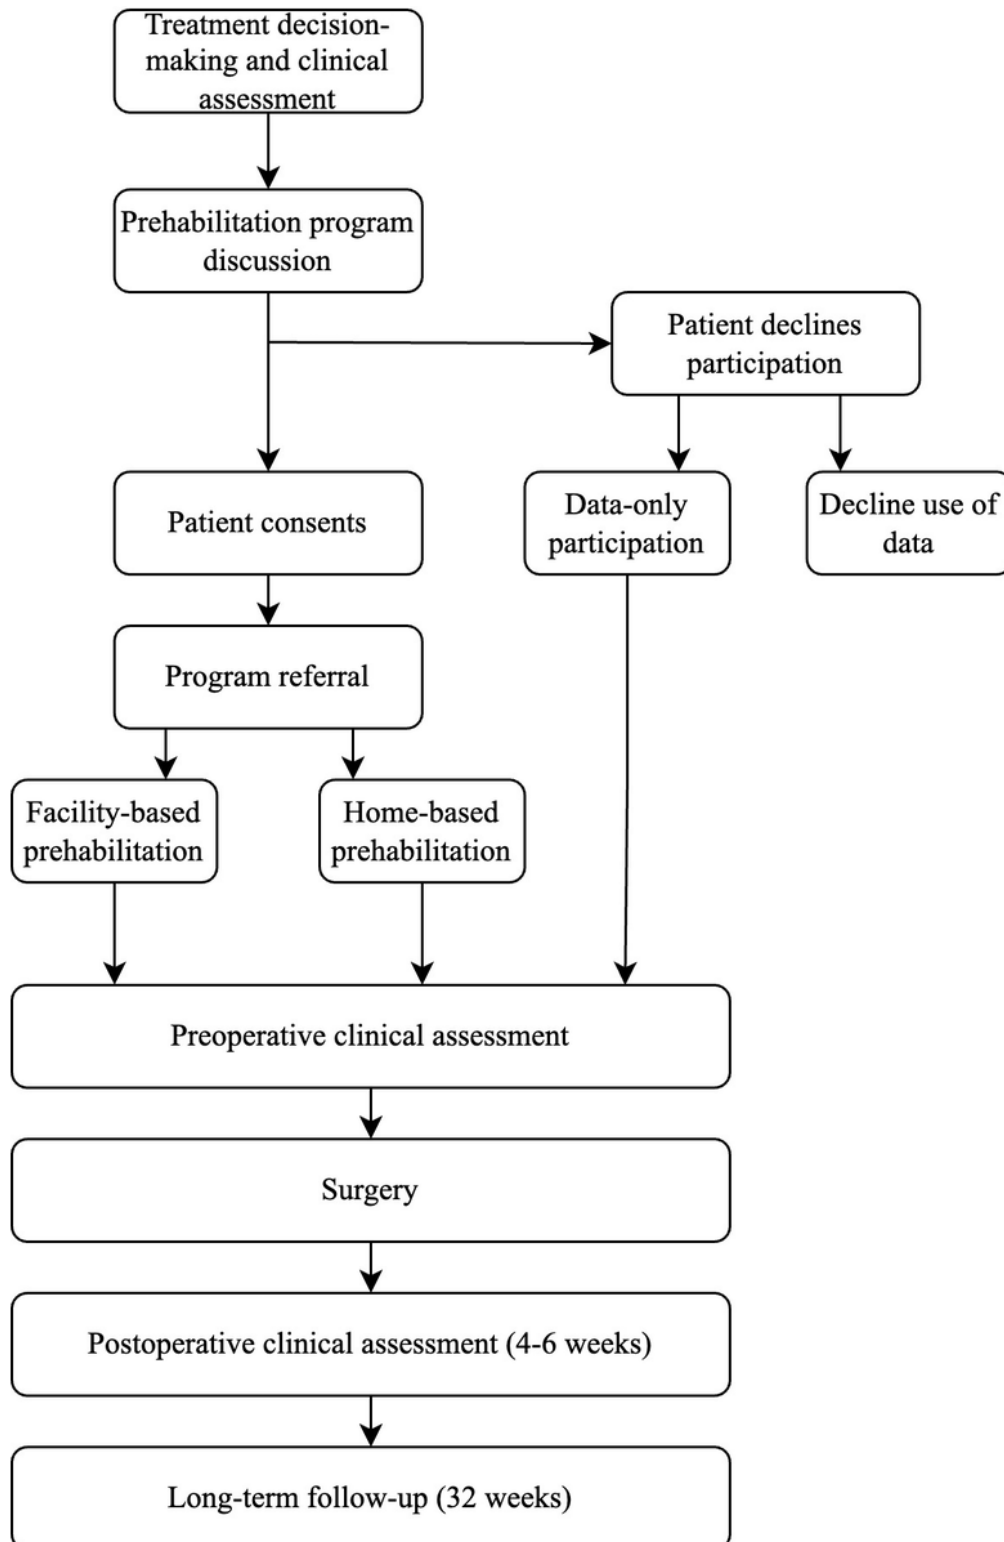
Treatment decision-making and clinical assessment

Prehabilitation program discussion

Patient declines participation

Patient consents

Data-only participation

Decline use of data

Program referral

Facility-based prehabilitation

Home-based prehabilitation

Preoperative clinical assessment

Surgery

Postoperative clinical assessment (4-6 weeks)

Long-term follow-up (32 weeks)